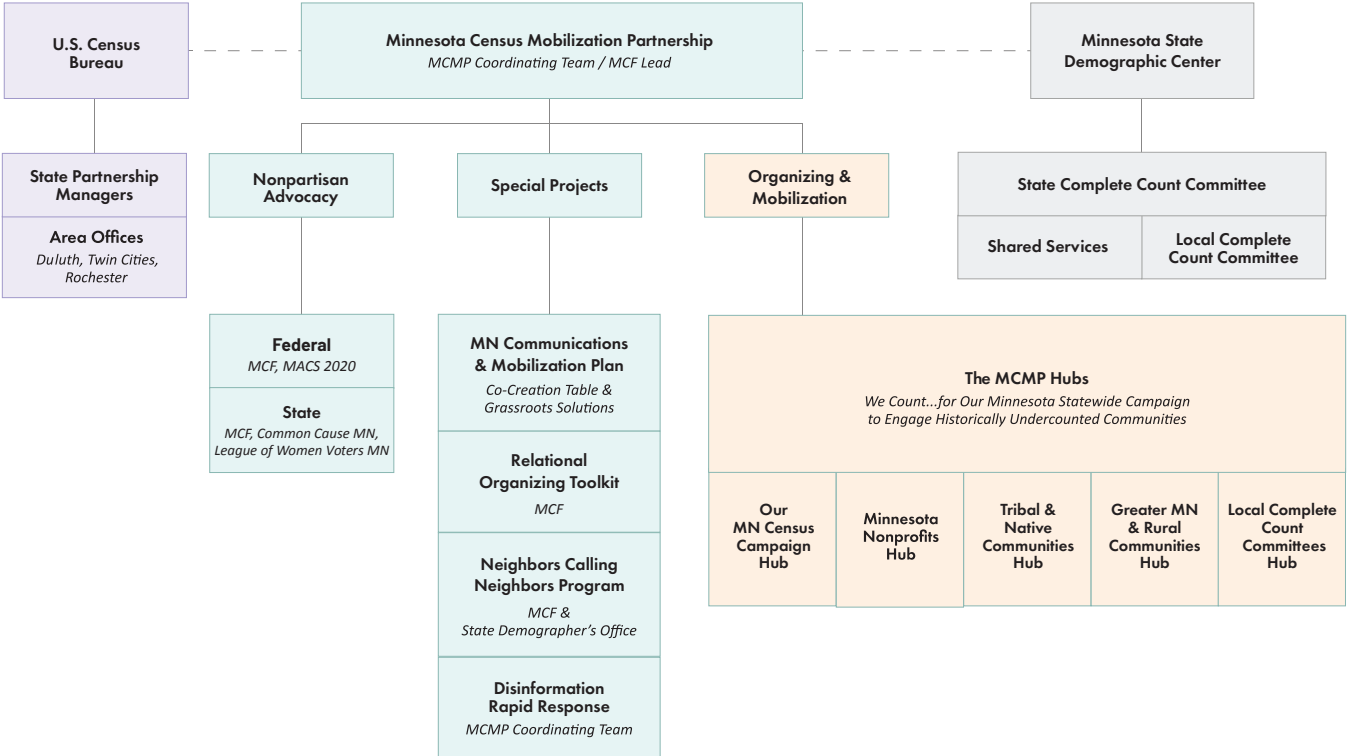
U.S. Census Bureau

Minnesota Census Mobilization Partnership
MCMP Coordinating Team / MCF Lead

Minnesota State Demographic Center

State Partnership Managers

Area Offices
Duluth, Twin Cities, Rochester

Nonpartisan Advocacy

Special Projects

Organizing & Mobilization

State Complete Count Committee

Shared Services

Local Complete Count Committee

Federal
MCF, MACS 2020

State
MCF, Common Cause MN, League of Women Voters MN

MN Communications & Mobilization Plan
Co-Creation Table & Grassroots Solutions

Relational Organizing Toolkit
MCF

Neighbors Calling Neighbors Program
MCF & State Demographer's Office

Disinformation Rapid Response
MCMP Coordinating Team

The MCMP Hubs
We Count...for Our Minnesota Statewide Campaign to Engage Historically Undercounted Communities

Our MN Census Campaign Hub

Minnesota Nonprofits Hub

Tribal & Native Communities Hub

Greater MN & Rural Communities Hub

Local Complete Count Committees Hub